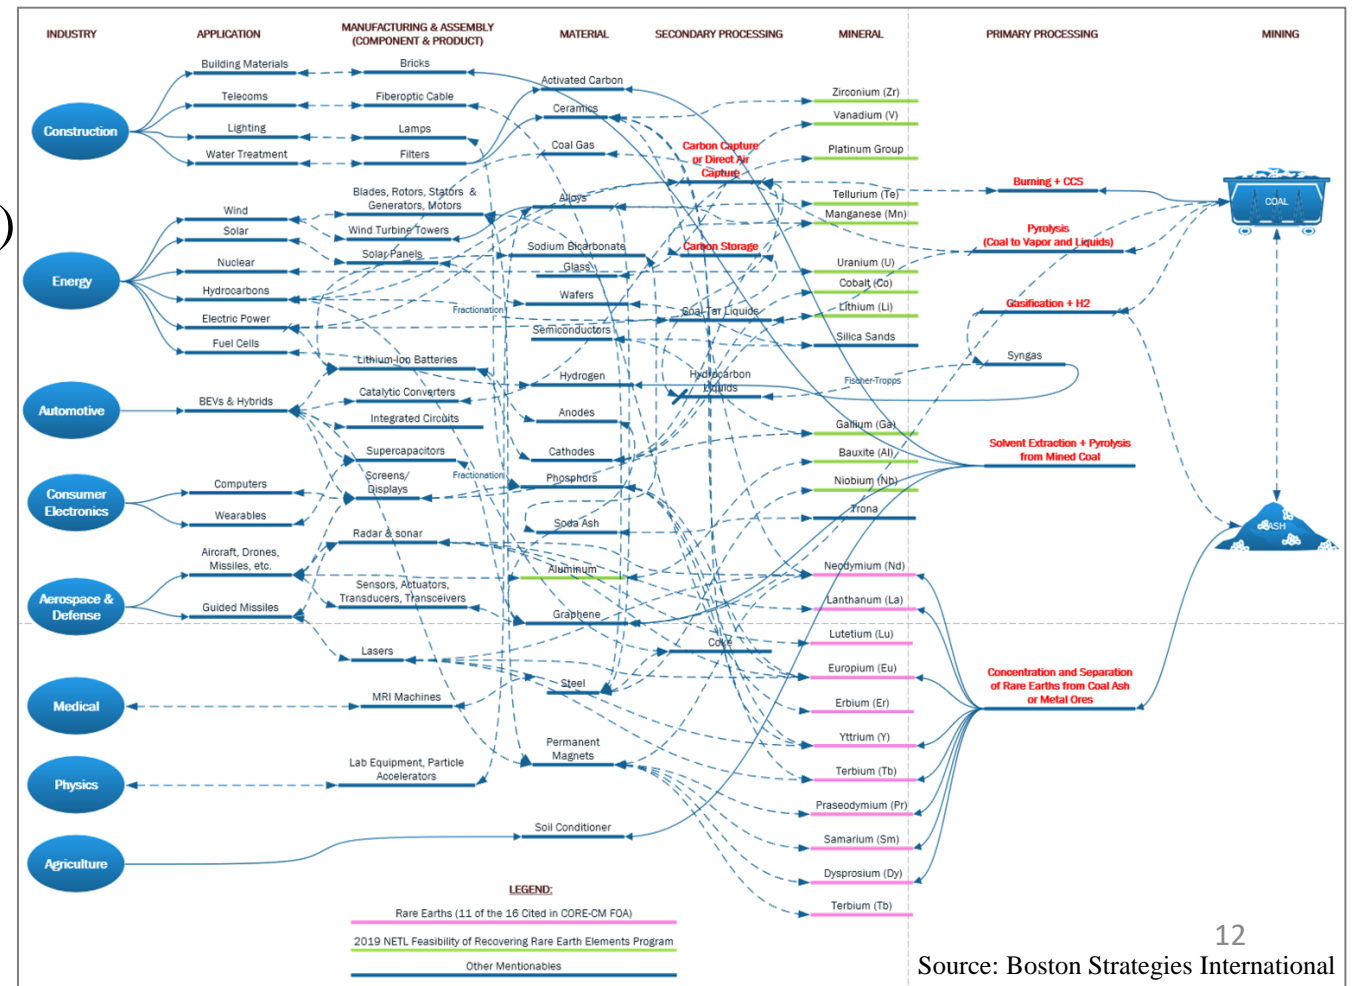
INDUSTRY APPLICATION MANUFACTURING & ASSEMBLY (COMPONENT & PRODUCT) MATERIAL SECONDARY PROCESSING MINERAL PRIMARY PROCESSING MINING

Construction
Building Materials
Telecoms
Lighting
Water Treatment

Energy
Wind
Solar
Nuclear
Hydrocarbons
Electric Power
Fuel Cells

Automotive
BEVs & Hybrids

Consumer Electronics
Computers
Wearables

Aerospace & Defense
Aircraft, Drones, Missiles, etc.
Guided Missiles

Medical
Physics
Agriculture

Bricks
Fiberoptic Cable
Lamps
Filters
Blades, Rotors, Stators & Generators, Motors
Wind Turbine Towers
Solar Panels
Lithium-ion Batteries
Catalytic Converters
Integrated Circuits
Supercapacitors
Screens/ Displays
Radar & sonar
Sensors, Actuators, Transducers, Transceivers
Lasers
MRI Machines
Lab Equipment, Particle Accelerators

Activated Carbon
Ceramics
Coal Gas
Alloys
Sodium Bicarbonate
Glass
Wafers
Fractionation
Semiconductors
Hydrogen
Anodes
Cathodes
Fractionation
Phosphors
Soda Ash
Aluminum
Graphene
Steel
Permanent Magnets
Soil Conditioner

Carbon Capture or Direct Air Capture
Carbon Storage
Coal Tar Liquids
Hydrocarbon Liquids
Fischer-Tropps
Coke

Zirconium (Zr)
Vanadium (V)
Platinum Group
Tellurium (Te)
Manganese (Mn)
Uranium (U)
Cobalt (Co)
Lithium (Li)
Silica Sands
Gallium (Ga)
Bauxite (Al)
Niobium (Nb)
Trona
Neodymium (Nd)
Lanthanum (La)
Lutetium (Lu)
Europium (Eu)
Erbium (Er)
Yttrium (Y)
Terbium (Tb)
Praseodymium (Pr)
Samarium (Sm)
Dysprosium (Dy)
Terbium (Tb)

Burning + CCS
Pyrolysis (Coal to Vapor and Liquids)
Gasification + H2
Syngas
Solvent Extraction + Pyrolysis from Mined Coal
Concentration and Separation of Rare Earths from Coal Ash or Metal Ores

COAL
ASH

LEGEND:
Rare Earths (11 of the 16 Cited in CORE-CM FOA)
2019 NETL Feasibility of Recovering Rare Earth Elements Program
Other Mentionables

12
Source: Boston Strategies International